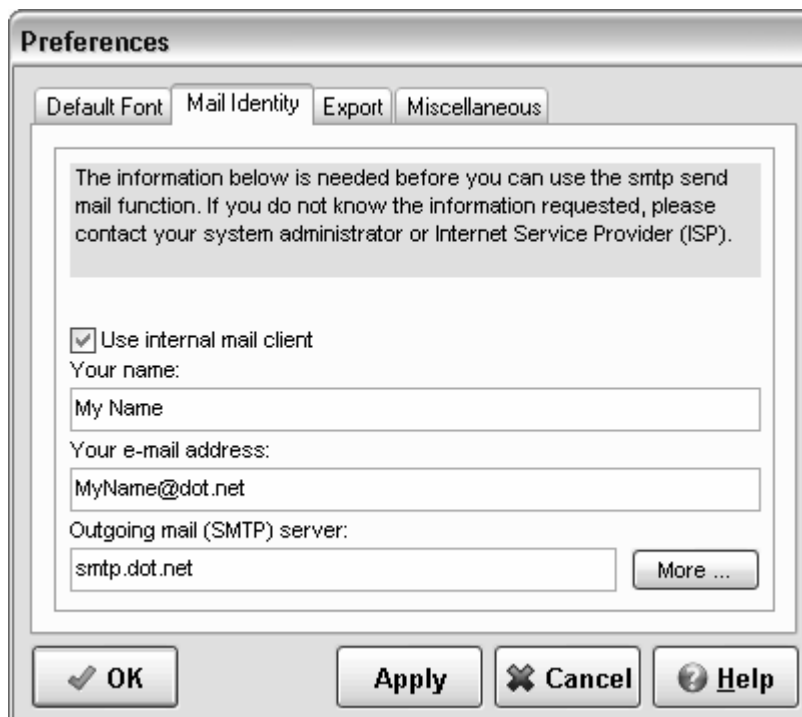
Preferences

Default Font | Mail Identity | Export | Miscellaneous

The information below is needed before you can use the smtp send mail function. If you do not know the information requested, please contact your system administrator or Internet Service Provider (ISP).

Use internal mail client

Your name:

My Name

Your e-mail address:

MyName@dot.net

Outgoing mail (SMTP) server:

smtp.dot.net

More ...

OK

Apply

Cancel

Help